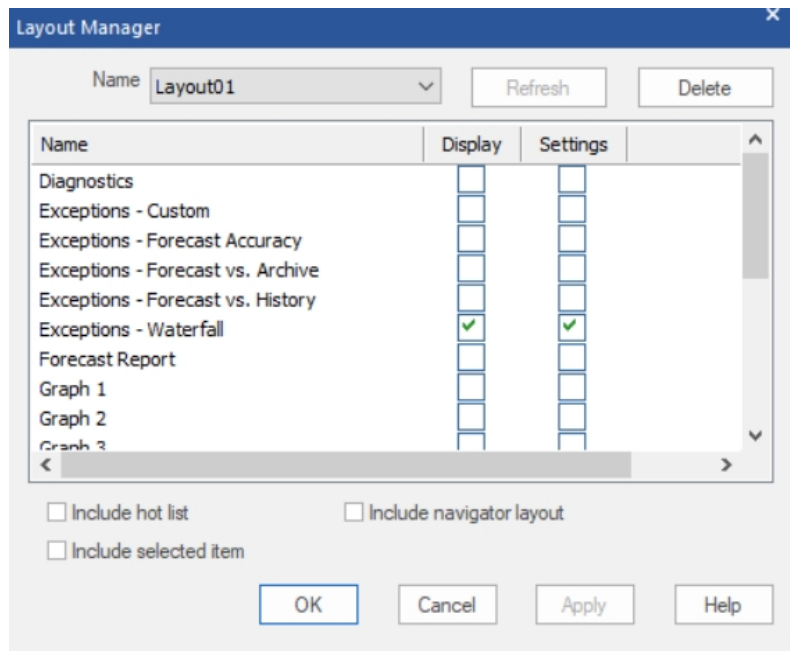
Layout Manager

Name Layout01

Refresh

Delete

| Name | Display | Settings |
|---|---|---|
| Diagnostics | ☐ | ☐ |
| Exceptions - Custom | ☐ | ☐ |
| Exceptions - Forecast Accuracy | ☐ | ☐ |
| Exceptions - Forecast vs. Archive | ☐ | ☐ |
| Exceptions - Forecast vs. History | ☐ | ☐ |
| Exceptions - Waterfall | ☑ | ☑ |
| Forecast Report | ☐ | ☐ |
| Graph 1 | ☐ | ☐ |
| Graph 2 | ☐ | ☐ |
| Graph 3 | ☐ | ☐ |

☐ Include hot list

☐ Include navigator layout

☐ Include selected item

OK

Cancel

Apply

Help